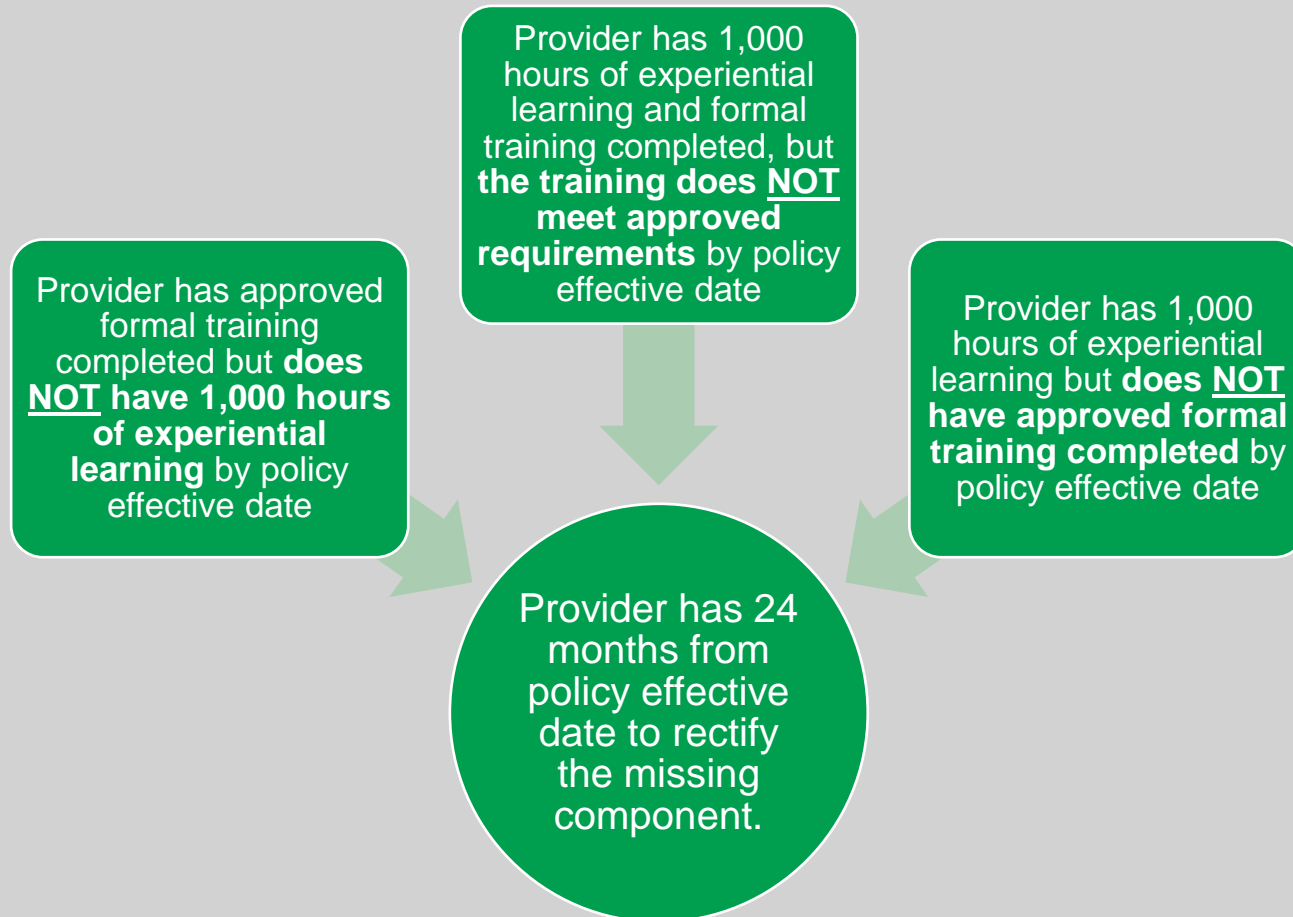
Provider has 1,000 hours of experiential learning and formal training completed, but **the training does NOT meet approved requirements** by policy effective date

Provider has approved formal training completed but **does NOT have 1,000 hours of experiential learning** by policy effective date

Provider has 1,000 hours of experiential learning but **does NOT have approved formal training completed** by policy effective date

Provider has 24 months from policy effective date to rectify the missing component.